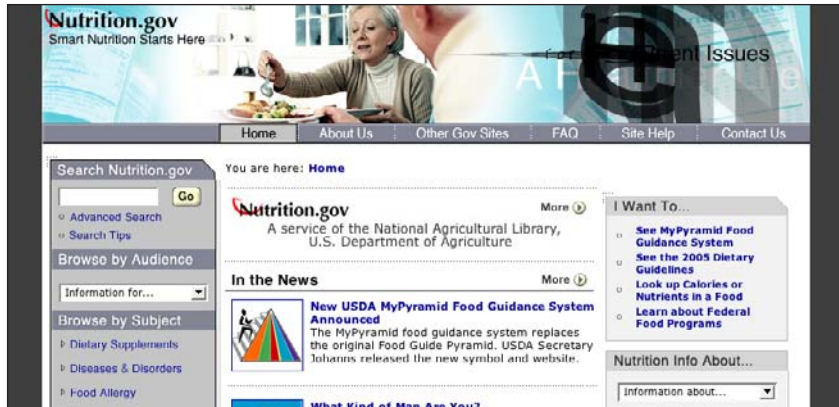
Nutrition.gov
Smart Nutrition Starts Here

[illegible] Issues

A F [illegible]

Home | About Us | Other Gov Sites | FAQ | Site Help | Contact Us

Search Nutrition.gov

Go

Advanced Search

Search Tips

Browse by Audience

Information for...

Browse by Subject

Dietary Supplements

Diseases & Disorders

Food Allergy

You are here: Home

Nutrition.gov

More

A service of the National Agricultural Library, U.S. Department of Agriculture

In the News

More

New USDA MyPyramid Food Guidance System Announced

The MyPyramid food guidance system replaces the original Food Guide Pyramid. USDA Secretary Johanns released the new symbol and website.

What Kind of Man Are You?

I Want To...

See MyPyramid Food Guidance System

See the 2005 Dietary Guidelines

Look up Calories or Nutrients in a Food

Learn about Federal Food Programs

Nutrition Info About...

Information about...